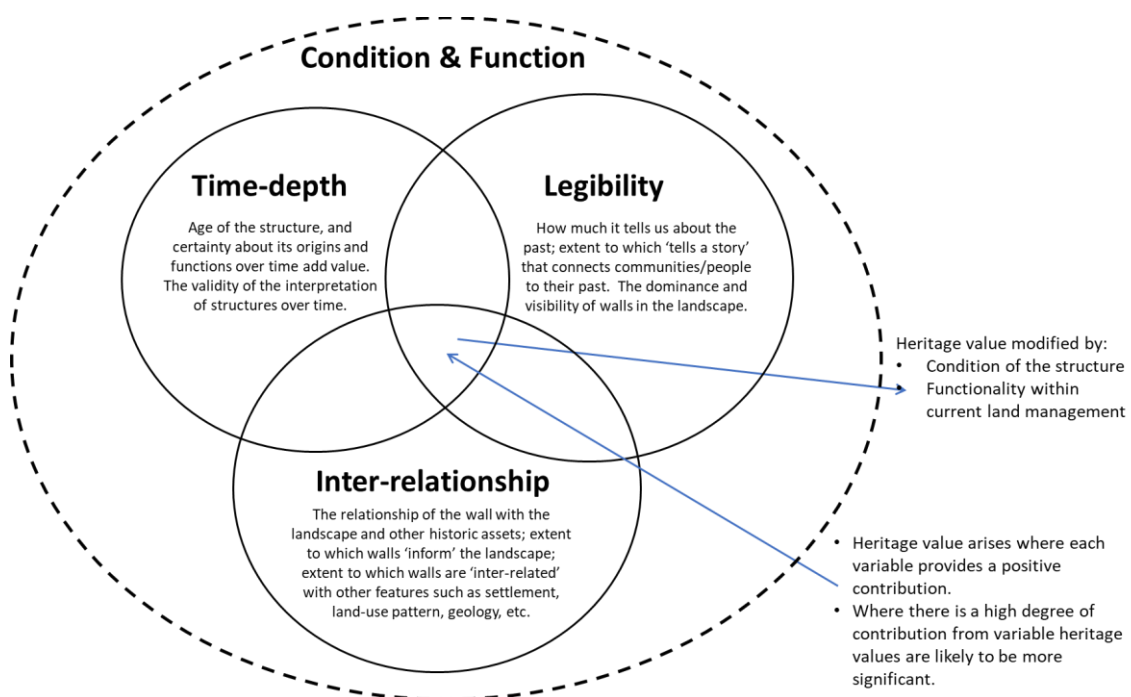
Condition & Function

Time-depth

Age of the structure, and certainty about its origins and functions over time add value. The validity of the interpretation of structures over time.

Legibility

How much it tells us about the past; extent to which 'tells a story' that connects communities/people to their past. The dominance and visibility of walls in the landscape.

Inter-relationship

The relationship of the wall with the landscape and other historic assets; extent to which walls 'inform' the landscape; extent to which walls are 'inter-related' with other features such as settlement, land-use pattern, geology, etc.

Heritage value modified by:
• Condition of the structure
Functionality within current land management

• Heritage value arises where each variable provides a positive contribution.
• Where there is a high degree of contribution from variable heritage values are likely to be more significant.